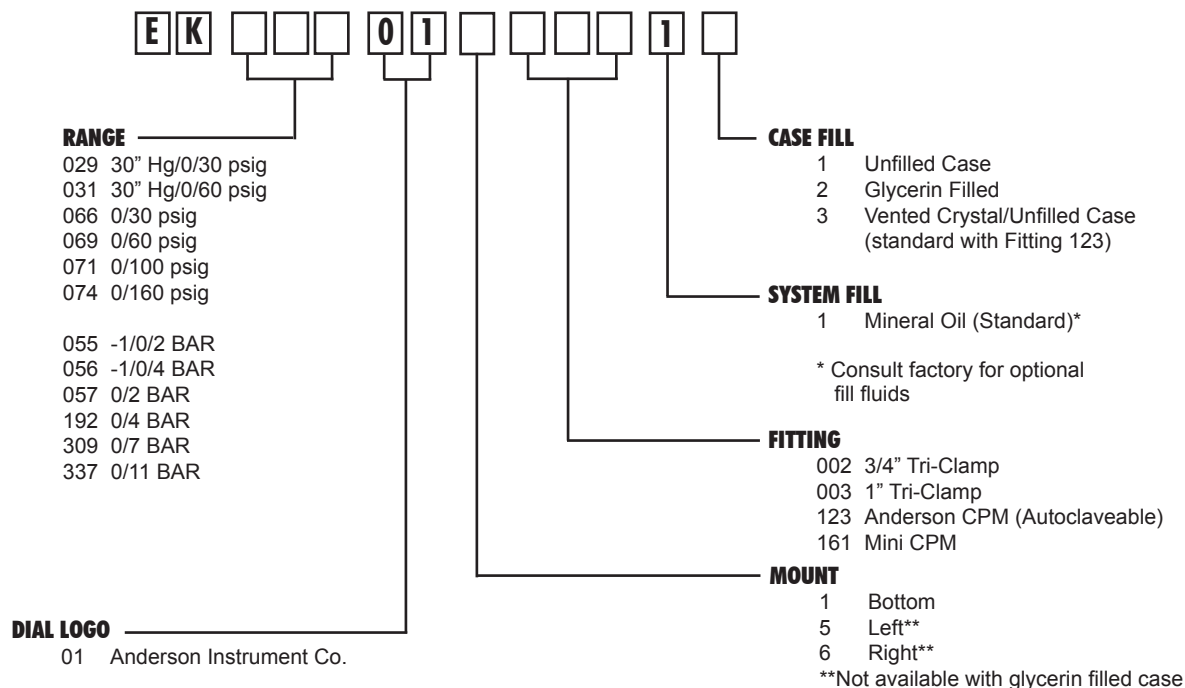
E K 0 1 1

RANGE
029 30" Hg/0/30 psig
031 30" Hg/0/60 psig
066 0/30 psig
069 0/60 psig
071 0/100 psig
074 0/160 psig

055 -1/0/2 BAR
056 -1/0/4 BAR
057 0/2 BAR
192 0/4 BAR
309 0/7 BAR
337 0/11 BAR

DIAL LOGO
01 Anderson Instrument Co.

CASE FILL
1 Unfilled Case
2 Glycerin Filled
3 Vented Crystal/Unfilled Case (standard with Fitting 123)

SYSTEM FILL
1 Mineral Oil (Standard)*

* Consult factory for optional fill fluids

FITTING
002 3/4" Tri-Clamp
003 1" Tri-Clamp
123 Anderson CPM (Autoclaveable)
161 Mini CPM

MOUNT
1 Bottom
5 Left**
6 Right**
**Not available with glycerin filled case